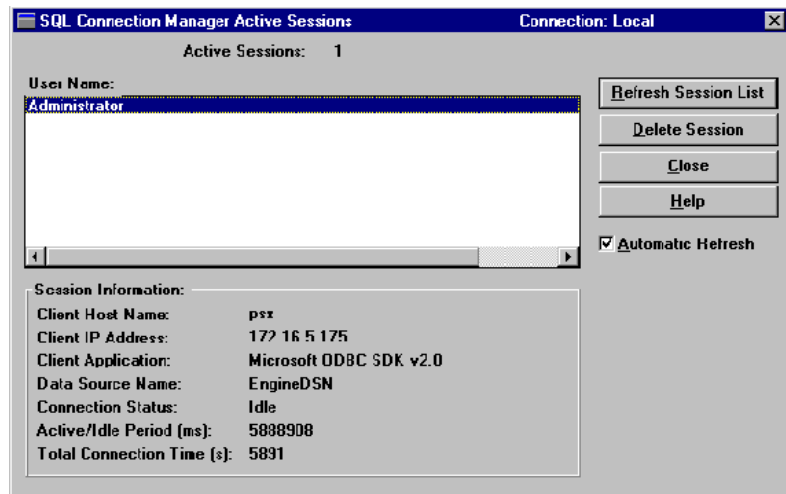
SQL Connection Manager Active Sessions Connection: Local

Active Sessions: 1

User Name:

Administrator

Refresh Session List

Delete Session

Close

Help

Automatic Refresh

Session Information:

| | |
|---|---|
| Client Host Name: | psx |
| Client IP Address: | 172.16.5.175 |
| Client Application: | Microsoft ODBC SDK v2.0 |
| Data Source Name: | EngineDSN |
| Connection Status: | Idle |
| Active/Idle Period (ms): | 5888908 |
| Total Connection Time (s): | 5891 |